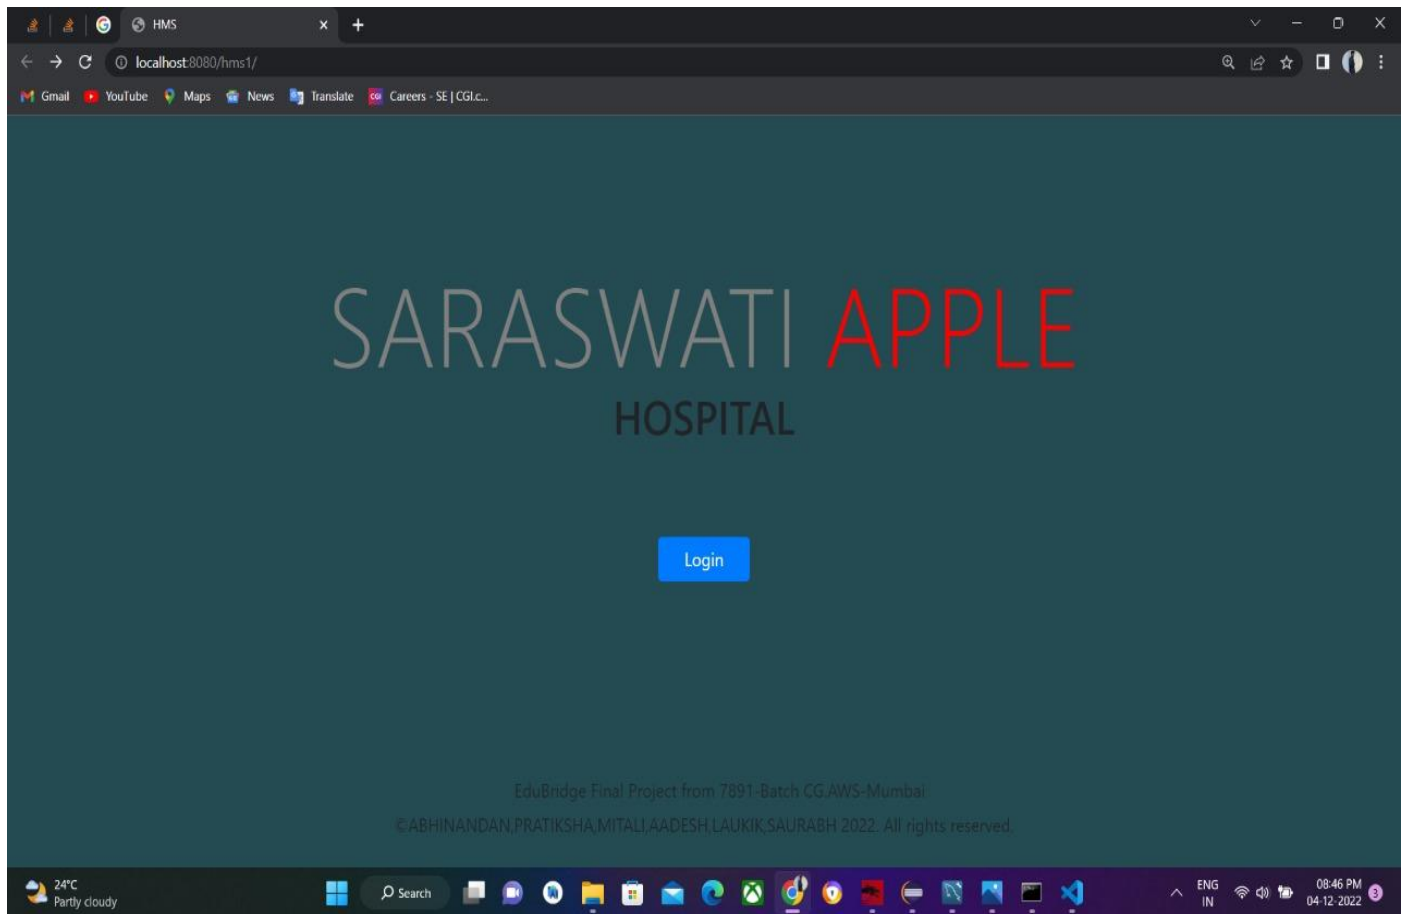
HMS

localhost:8080/hms1/

Gmail YouTube Maps News Translate Careers - SE | CGI.c...

SARASWATI APPLE

HOSPITAL

Login

EduBridge Final Project from 7891-Batch CG,AWS-Mumbai

©ABHINANDAN,PRATIKSHA,MITALI,AADESH,LAUKIK,SAURABH 2022. All rights reserved.

24°C
Partly cloudy

Search

ENG
IN

08:46 PM
04-12-2022